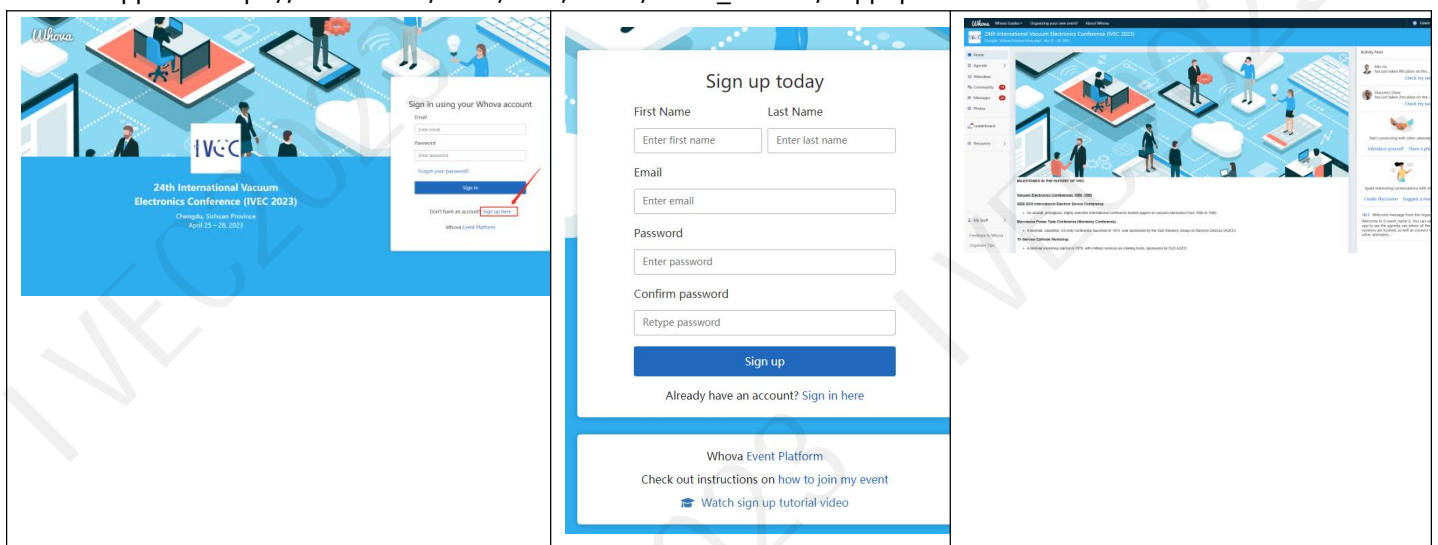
Whova

IVEC

24th International Vacuum Electronics Conference (IVEC 2023)
Chengdu, Sichuan Province
April 25 – 28, 2023

Sign in using your Whova account
Email
Enter email
Password
Enter password
Forgot your password?
Sign in
Don't have an account? Sign up here
Whova Event Platform

Sign up today
First Name
Last Name
Enter first name
Enter last name
Email
Enter email
Password
Enter password
Confirm password
Retype password
Sign up
Already have an account? Sign in here

Whova Event Platform
Check out instructions on how to join my event
Watch sign up tutorial video

Whova Whova Guides Organizing your own event? About Whova
24th International Vacuum Electronics Conference (IVEC 2023)
Home
Agenda
Attendees
Community
Messages
Photos
Leaderboard
Resources
My Stuff
Feedback to Whova
Organizer Tips
MILESTONES IN THE HISTORY OF IVEC
Vacuum Electronics Conferences: 1950 - 1999
IEEE EDS International Electron Device Conference
Microwave Power Tube Conference (Monterey Conference)
Tri-Service Cathode Workshop
Activity Feed
Check my sa
Check my sa
Introduce yourself
Share a pho
Create discussion
Suggest a mee
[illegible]